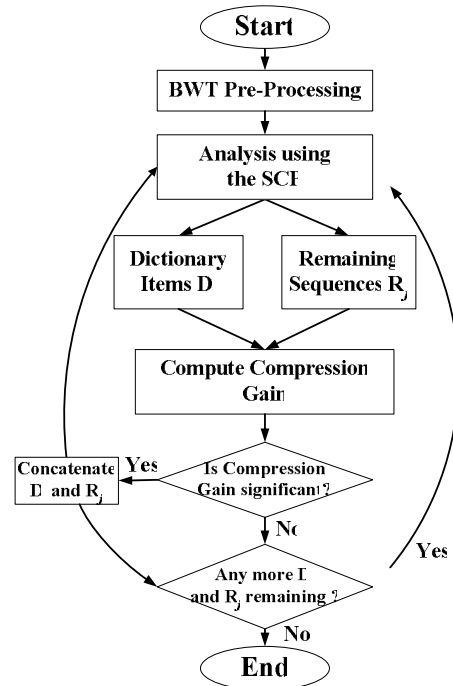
Start

BWT Pre-Processing

Analysis using the SCF

Dictionary Items D

Remaining Sequences $R_j$

Compute Compression Gain

Is Compression Gain significant ?

Yes

Concatenate D and $R_j$

No

Any more D and $R_j$ remaining ?

Yes

No

End